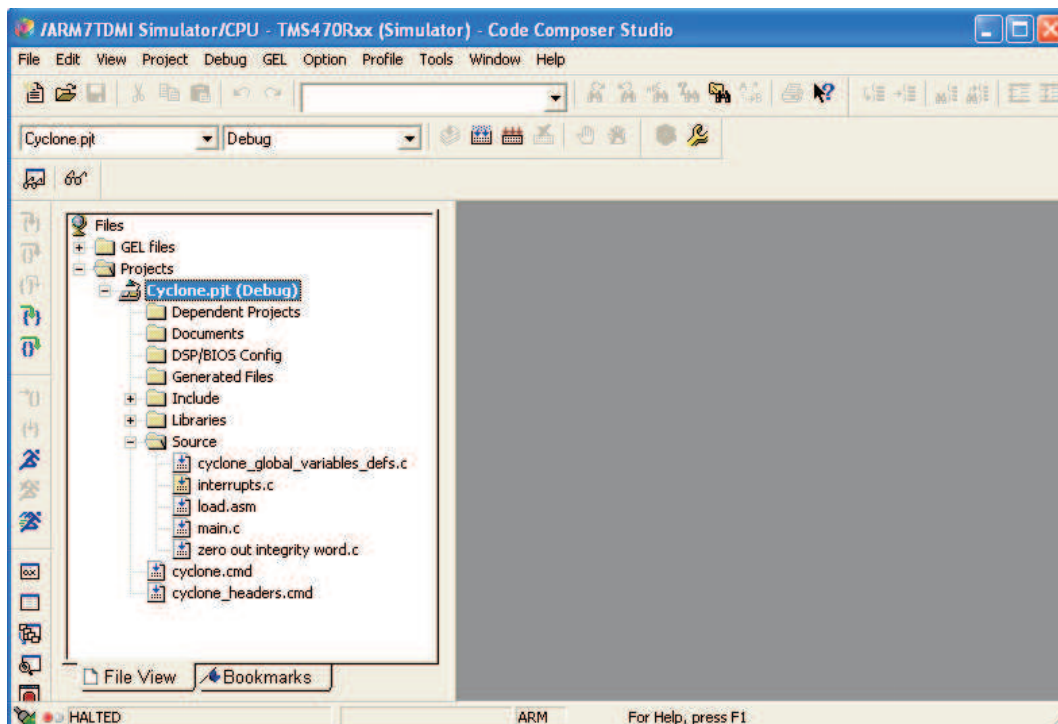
/ARM7TDMI Simulator/CPU - TMS470Rxx (Simulator) - Code Composer Studio

File Edit View Project Debug GEL Option Profile Tools Window Help

Cyclone.pjt
Debug

Files
GEL files
Projects
Cyclone.pjt (Debug)
Dependent Projects
Documents
DSP/BIOS Config
Generated Files
Include
Libraries
Source
cyclone_global_variables_defs.c
interrupts.c
load.asm
main.c
zero out integrity word.c
cyclone.cmd
cyclone_headers.cmd

File View
Bookmarks

HALTED
ARM
For Help, press F1